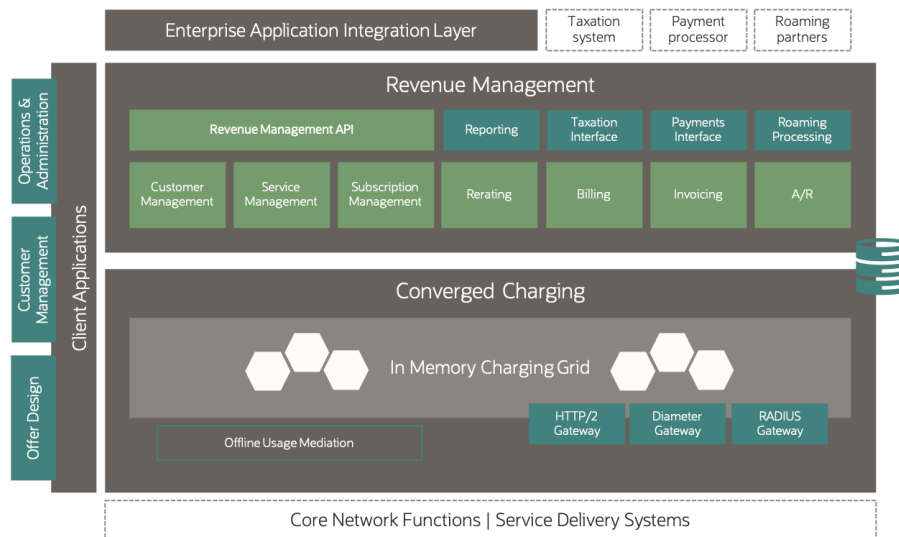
Enterprise Application Integration Layer

Taxation system

Payment processor

Roaming partners

Operations & Administration

Customer Management

Offer Design

Client Applications

Revenue Management

Revenue Management API

Reporting

Taxation Interface

Payments Interface

Roaming Processing

Customer Management

Service Management

Subscription Management

Rerating

Billing

Invoicing

A/R

Converged Charging

In Memory Charging Grid

HTTP/2 Gateway

Diameter Gateway

RADIUS Gateway

Offline Usage Mediation

Core Network Functions | Service Delivery Systems